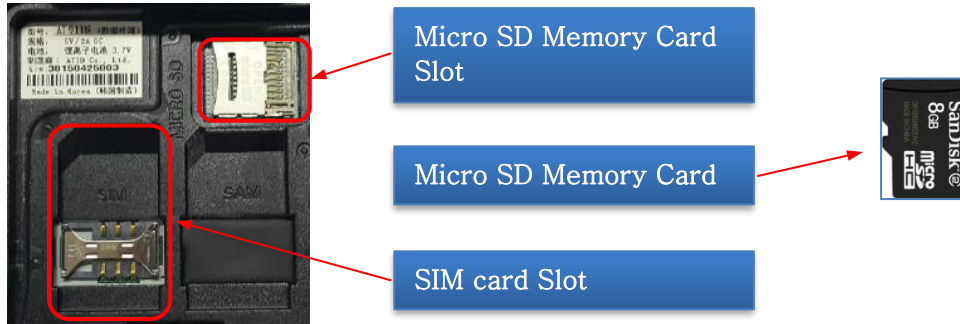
型号: AT911N
输入: 5V/2A DC
电池: 锂离子电池 3.7V
制造商: ATID Co., Ltd.
S/N: 3016425003
Made in Korea (韩国制造)

MICRO SD

SIM

SAM

Micro SD Memory Card Slot

Micro SD Memory Card

SIM card Slot

SanDisk
8GB
micro SD HC